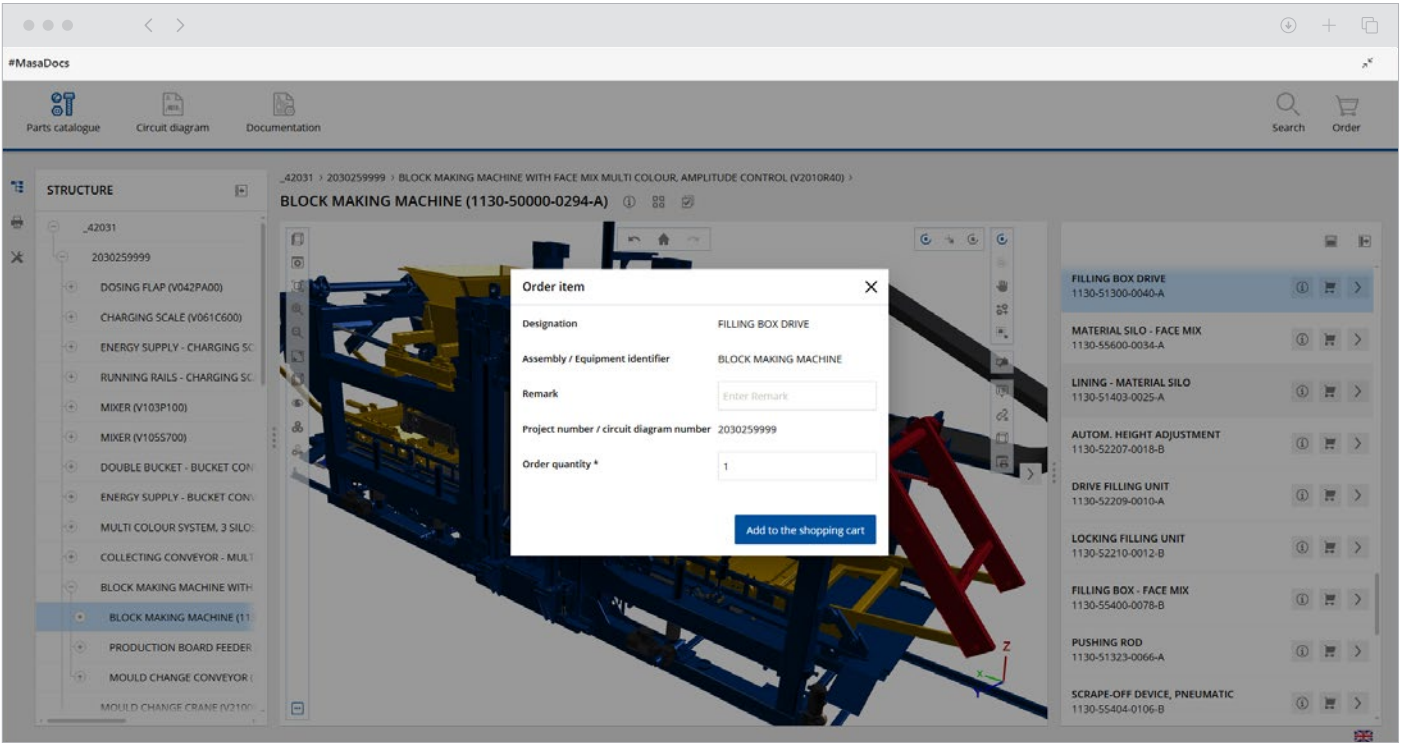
#MasaDocs

Parts catalogue
Circuit diagram
Documentation
Search
Order

STRUCTURE

_42031
2030259999
DOSING FLAP (V042PA00)
CHARGING SCALE (V061C600)
ENERGY SUPPLY - CHARGING SC
RUNNING RAILS - CHARGING SC
MIXER (V103P100)
MIXER (V105S700)
DOUBLE BUCKET - BUCKET CON
ENERGY SUPPLY - BUCKET CON
MULTI COLOUR SYSTEM, 3 SILO
COLLECTING CONVEYOR - MULT
BLOCK MAKING MACHINE WITH
BLOCK MAKING MACHINE (11
PRODUCTION BOARD FEEDER
MOULD CHANGE CONVEYOR
MOULD CHANGE CRANE (V2100

_42031 > 2030259999 > BLOCK MAKING MACHINE WITH FACE MIX MULTI COLOUR, AMPLITUDE CONTROL (V2010R40) >

BLOCK MAKING MACHINE (1130-50000-0294-A)

Order item

| Designation | FILLING BOX DRIVE |
|---|---|
| Assembly / Equipment identifier | BLOCK MAKING MACHINE |
| Remark | Enter Remark |
| Project number / circuit diagram number | 2030259999 |
| Order quantity * | 1 |

Add to the shopping cart

FILLING BOX DRIVE
1130-51300-0040-A
MATERIAL SILO - FACE MIX
1130-55600-0034-A
LINING - MATERIAL SILO
1130-51403-0025-A
AUTOM. HEIGHT ADJUSTMENT
1130-52207-0018-B
DRIVE FILLING UNIT
1130-52209-0010-A
LOCKING FILLING UNIT
1130-52210-0012-B
FILLING BOX - FACE MIX
1130-55400-0078-B
PUSHING ROD
1130-51323-0066-A
SCRAPE-OFF DEVICE, PNEUMATIC
1130-55404-0106-B